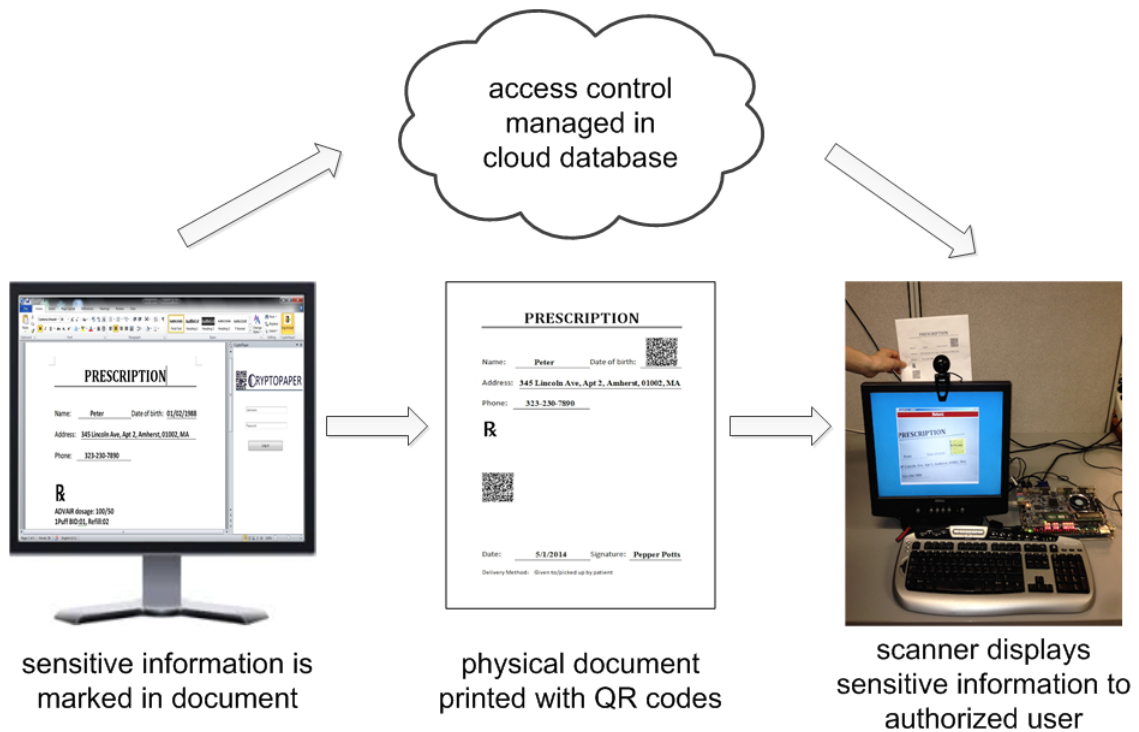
access control managed in cloud database

PRESCRIPTION

Name: Peter Date of birth: 01/02/1988

Address: 345 Lincoln Ave, Apt 2, Amherst, 01002, MA

Phone: 323-230-7890

℞

ADVAIR dosage: 100/50
1Puff BID:01, Refill:02

CRYPTOPAPER

Log in

PRESCRIPTION

Name: Peter Date of birth:

Address: 345 Lincoln Ave, Apt 2, Amherst, 01002, MA

Phone: 323-230-7890

℞

Date: 5/1/2014 Signature: Pepper Potts

Delivery Method: Given to/picked up by patient

PRESCRIPTION

sensitive information is marked in document

physical document printed with QR codes

scanner displays sensitive information to authorized user